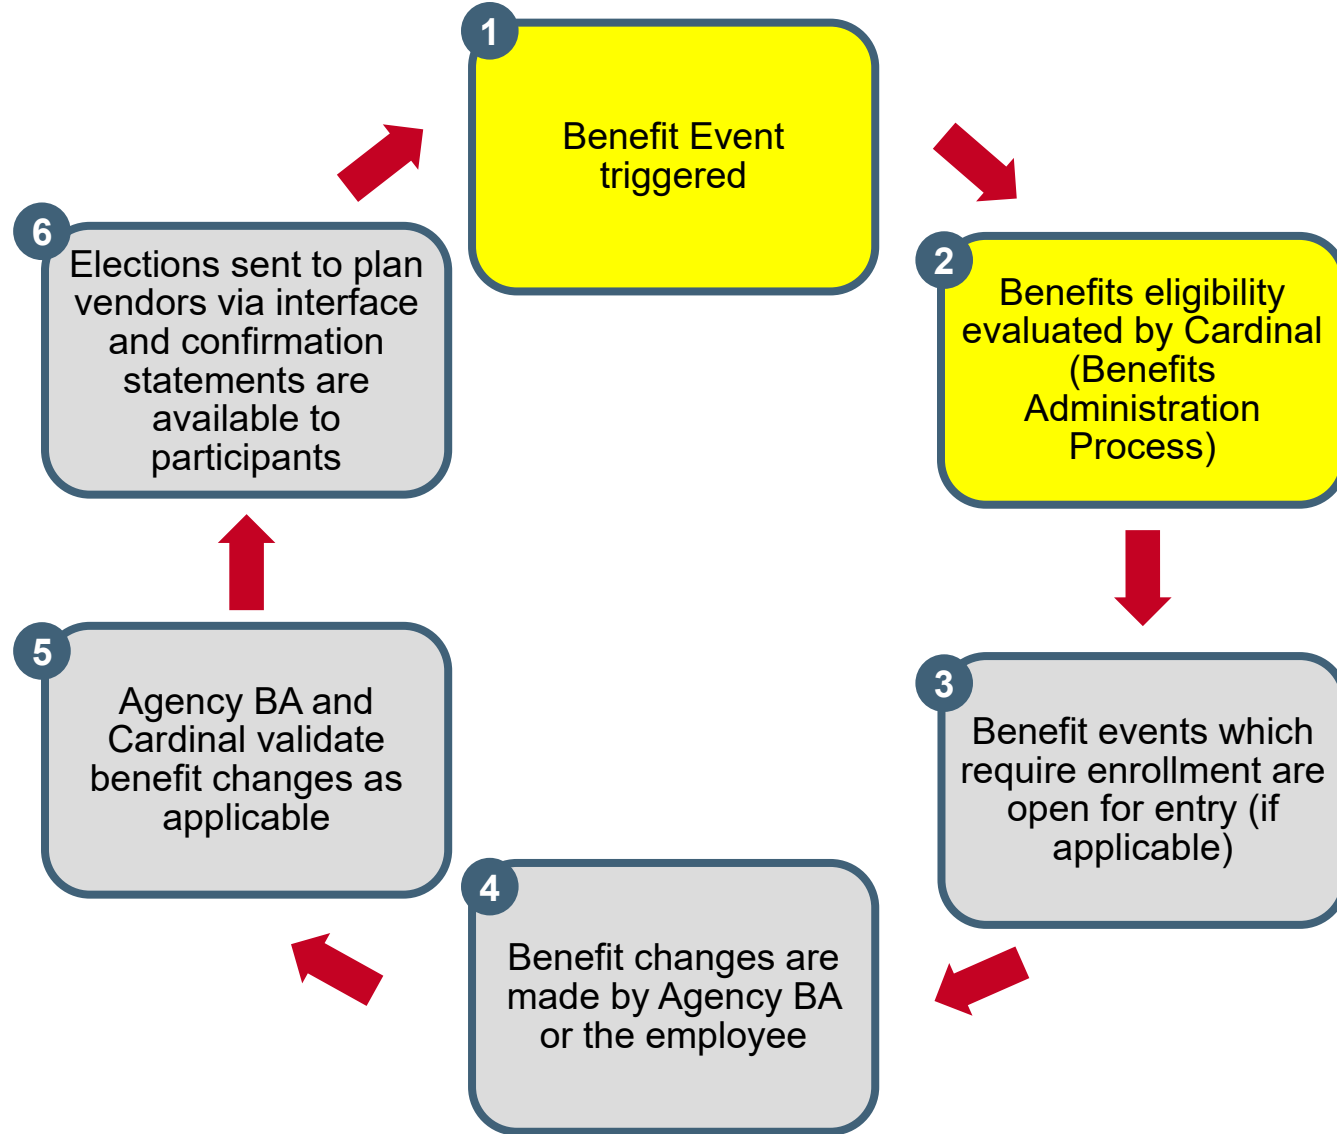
1
Benefit Event triggered

2
Benefits eligibility evaluated by Cardinal (Benefits Administration Process)

3
Benefit events which require enrollment are open for entry (if applicable)

4
Benefit changes are made by Agency BA or the employee

5
Agency BA and Cardinal validate benefit changes as applicable

6
Elections sent to plan vendors via interface and confirmation statements are available to participants